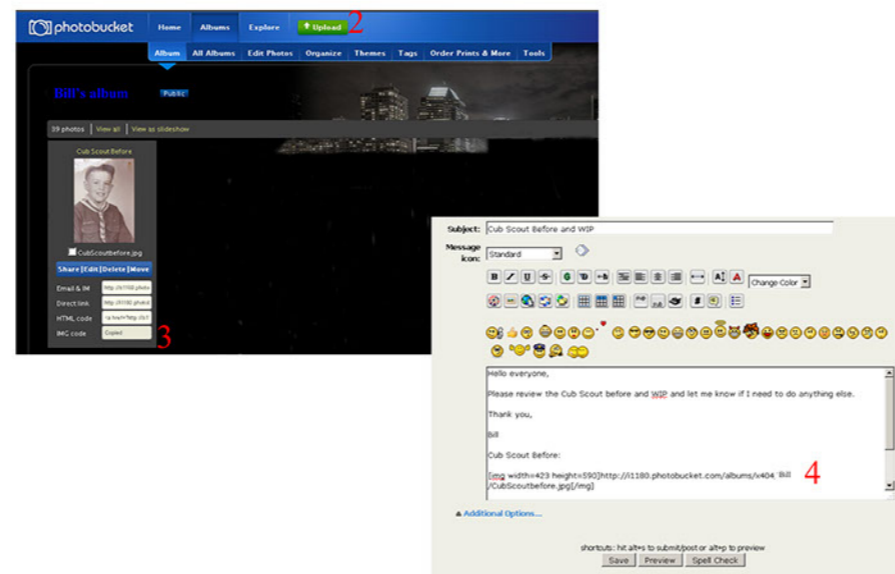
photobucket

Home | Albums | Explore | Upload

2

Album | All Albums | Edit Photos | Organize | Themes | Tags | Order Prints & More | Tools

Bill's album

Public

39 photos | View all | View as slideshow

Cub Scout Before

CubScoutbefore.jpg

Share | Edit | Delete | Move

Email & IM http://i1180.photo

Direct link http://i1180.photob

HTML code <a href="http://i1

IMG code Copied

3

Subject: Cub Scout Before and WIP

Message icon: Standard

Change Color

Hello everyone,

Please review the Cub Scout before and WIP and let me know if I need to do anything else.

Thank you,

Bill

Cub Scout Before:

[img width=423 height=590]http://i1180.photobucket.com/albums/x404/ Bill /CubScoutbefore.jpg[/img]

4

Additional Options...

shortcuts: hit alt+s to submit/post or alt+p to preview

Save | Preview | Spell Check